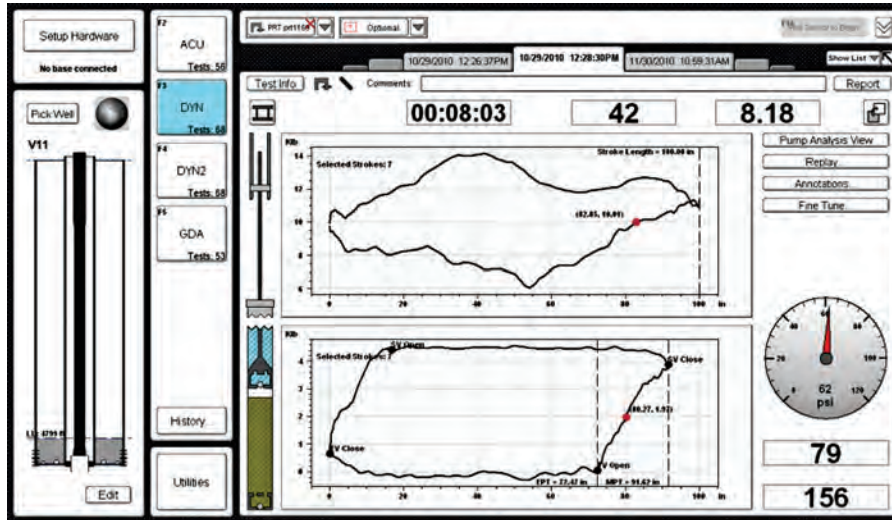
Setup Hardware

No base connected

Pick Well

V11

Edit

F2
ACU
Tests: 56

F3
DYN
Tests: 68

F4
DYN2
Tests: 68

F5
GDA
Tests: 53

History

Utilities

PRT prt1168

Optional

10/29/2010 12:26:37PM

10/29/2010 12:28:30PM

11/30/2010 10:59:31AM

Show List

Test Info

Comments

Report

00:08:03

42

8.18

Pump Analysis View

Replay

Annotations

Fine Tune

Klb

Selected Strokes: 7

Stroke Length = 100.00 in

(82.85, 10.01)

14
12
10
8
6

0
20
40
60
80
100
in

Klb

Selected Strokes: 7

SV Open

SV Close

(80.27, 1.92)

TV Close

TV Open

EPT = 22.42 in

MPT = 91.62 in

4
3
2
1
0

0
20
40
60
80
100
in

62
psi

79

156